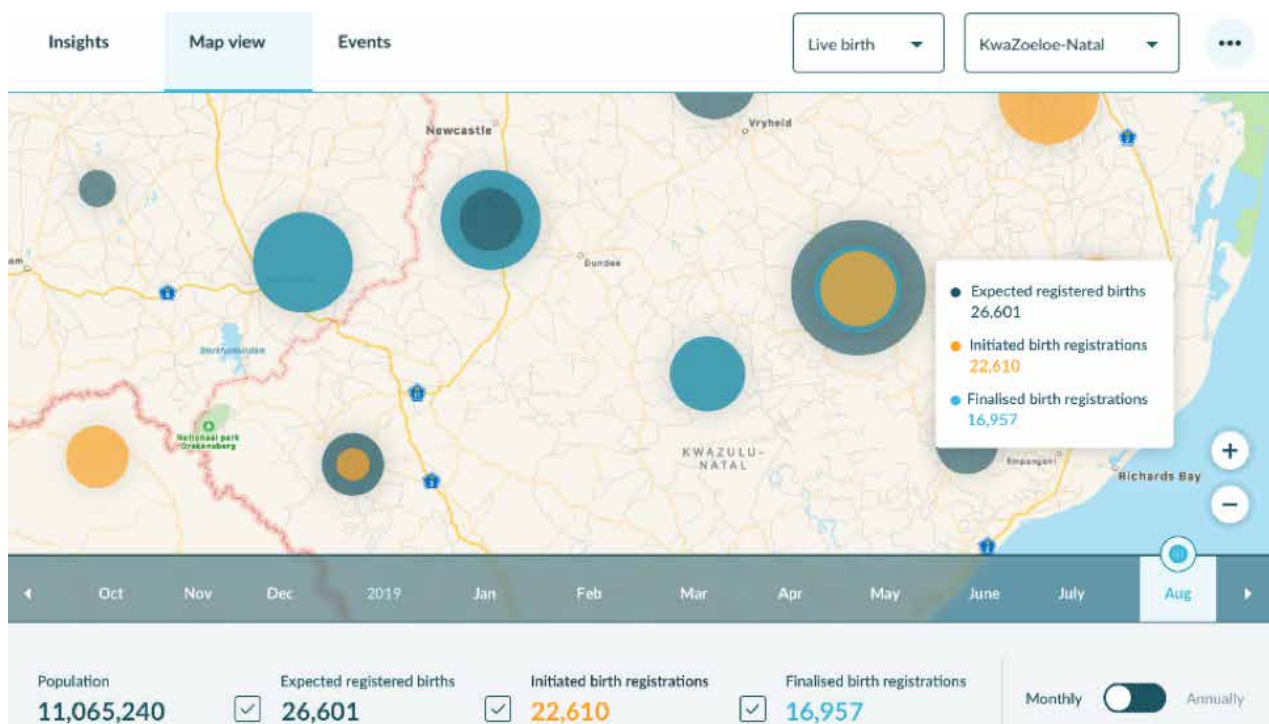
Insights
Map view
Events
Live birth
KwaZoeloe-Natal
•••

Newcastle
Vryheid
Dundee
Sterkfonteindam
Nationaal park Drakensberg
KWAZULU-NATAL
Empangeni
Richards Bay

Expected registered births
26,601
Initiated birth registrations
22,610
Finalised birth registrations
16,957

+
−

Oct
Nov
Dec
2019
Jan
Feb
Mar
Apr
May
June
July
Aug

Population
11,065,240
Expected registered births
26,601
Initiated birth registrations
22,610
Finalised birth registrations
16,957
Monthly
Annually